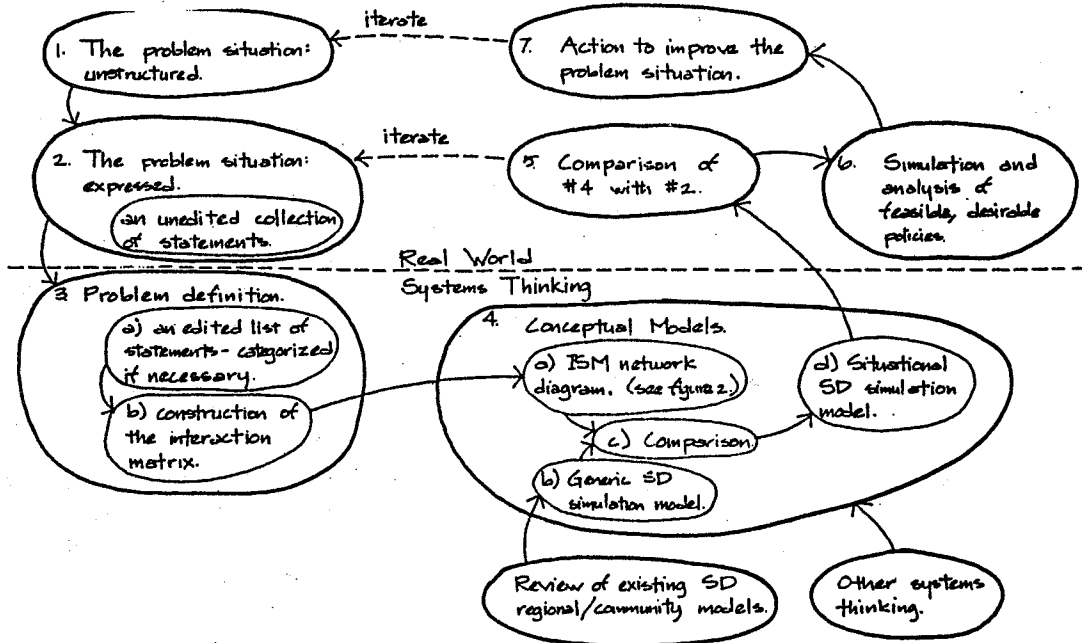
iterate

1. The problem situation: unstructured.

7. Action to improve the problem situation.

iterate

2. The problem situation: expressed.

an unedited collection of statements.

5. Comparison of #4 with #2.

6. Simulation and analysis of feasible, desirable policies.

Real World

Systems Thinking

3. Problem definition.

a) an edited list of statements - categorized if necessary.

b) construction of the interaction matrix.

4. Conceptual Models.

a) ISM network diagram. (see figure 2.)

c) Comparison.

d) Situational SD simulation model.

b) Generic SD simulation model.

Review of existing SD regional/community models.

Other systems thinking.